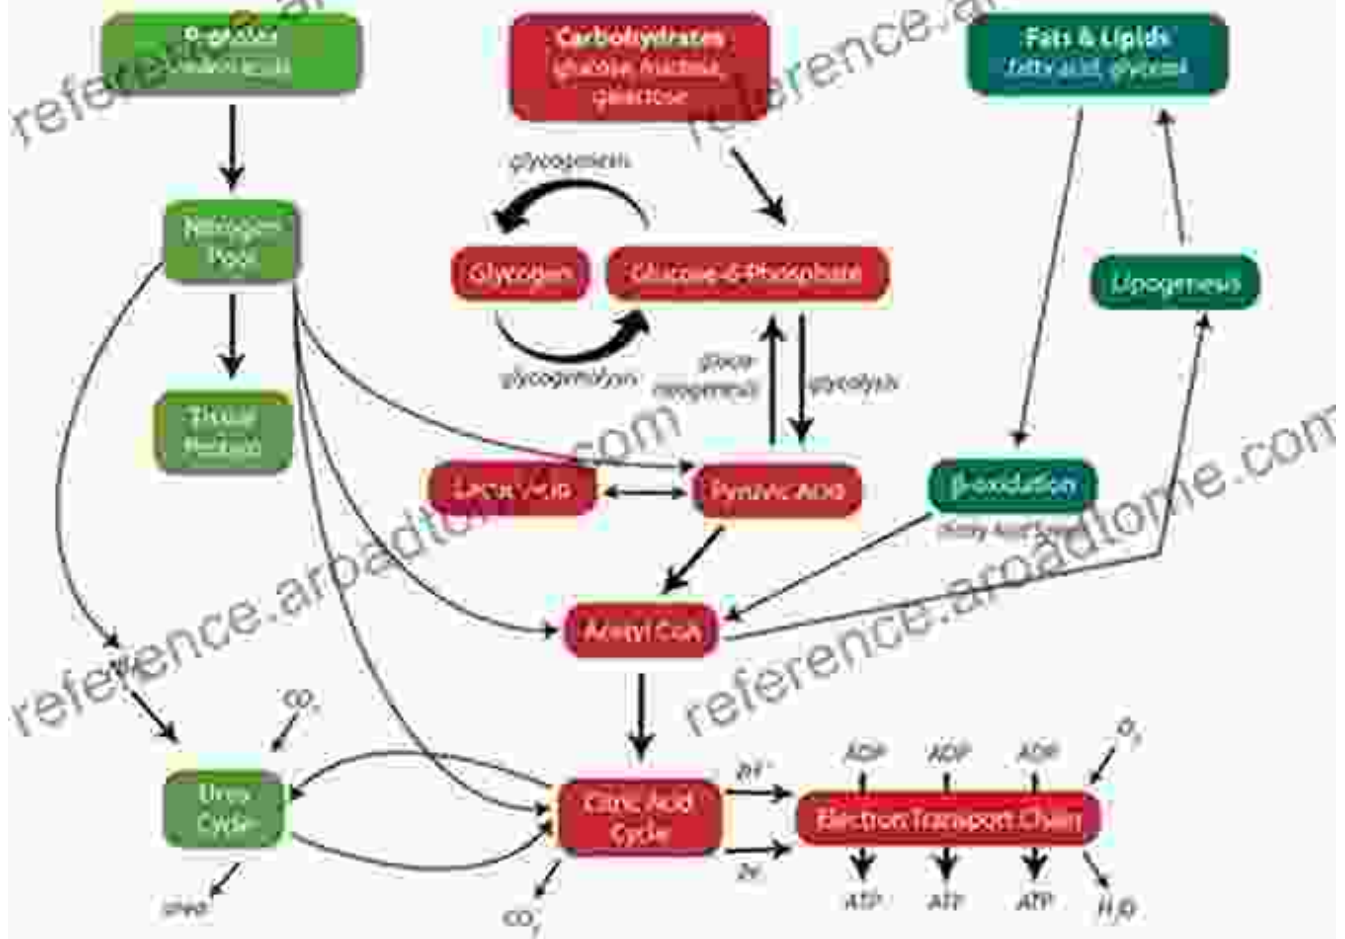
Proteins
amino acids

Carbohydrates
glucose, fructose, galactose

Fats & Lipids
fatty acid, glycerol

Nitrogen Pool

glycogenesis

Glycogen

Glucose-6-Phosphate

glycogenolysis

Lipogenesis

Tissue Protein

gluco-neogenesis

glycolysis

Lactic Acid

Pyruvic Acid

β-oxidation

fatty acyl CoA

Acetyl CoA

$CO_2$

$NH_3$

$O_2$

Urea Cycle

Citric Acid Cycle

$2H^+$

ADP

ADP

ADP

Electron Transport Chain

$2e^-$

urea

$CO_2$

ATP

ATP

ATP

$H_2O$

reference.arbadtome.com